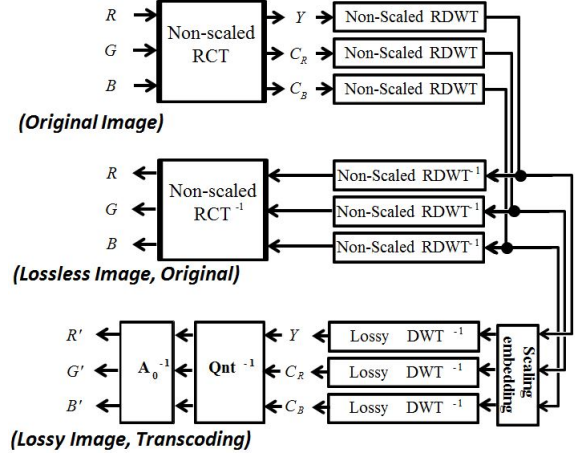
$R$
$G$
$B$

Non-scaled RCT

$Y$
$C_R$
$C_B$

Non-Scaled RDWT
Non-Scaled RDWT
Non-Scaled RDWT

(Original Image)

$R$
$G$
$B$

Non-scaled RCT$^{-1}$

Non-Scaled RDWT$^{-1}$
Non-Scaled RDWT$^{-1}$
Non-Scaled RDWT$^{-1}$

(Lossless Image, Original)

$R'$
$G'$
$B'$

$A_0^{-1}$

Qnt$^{-1}$

$Y$
$C_R$
$C_B$

Lossy DWT$^{-1}$
Lossy DWT$^{-1}$
Lossy DWT$^{-1}$

Scaling embedding

(Lossy Image, Transcoding)